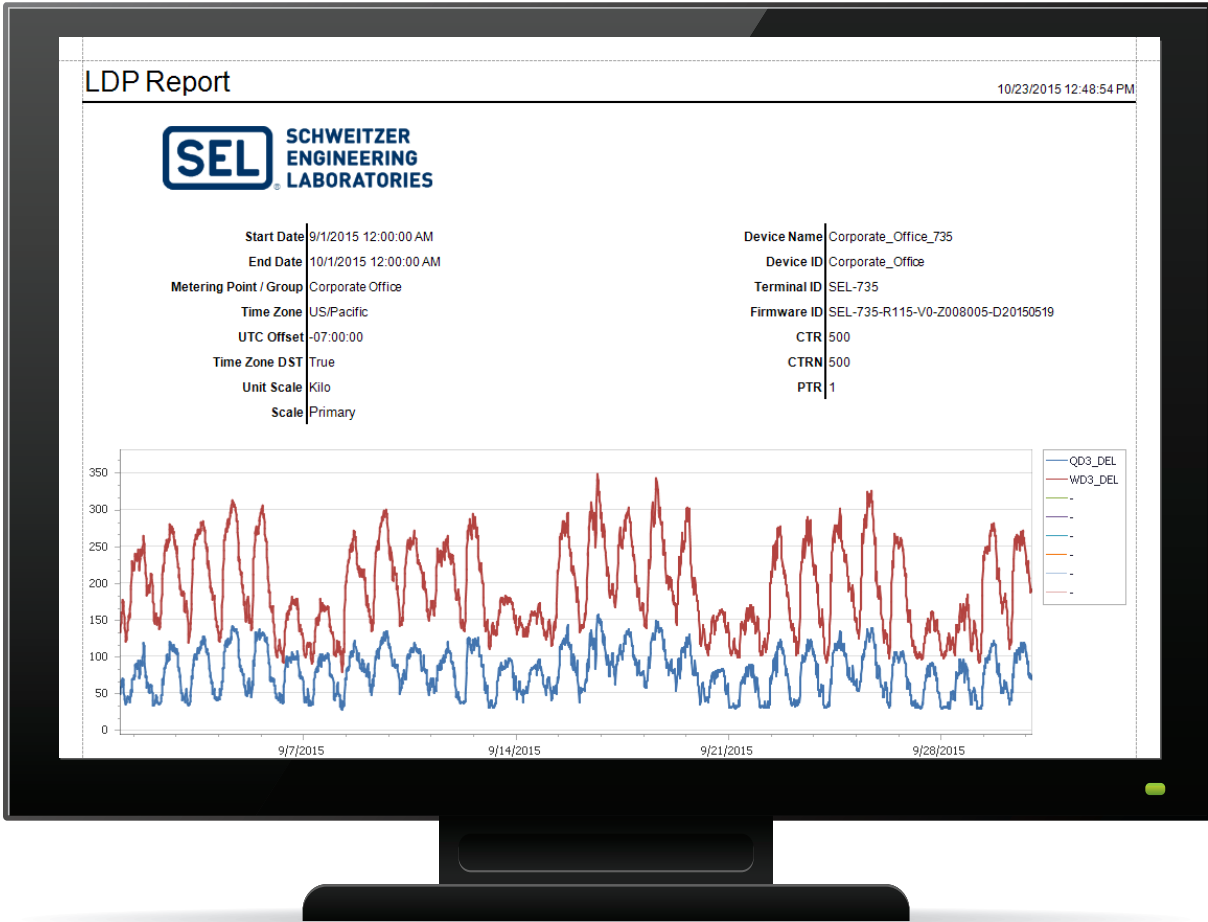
LDP Report

10/23/2015 12:48:54 PM

SEL SCHWEITZER ENGINEERING LABORATORIES

| | |
|---|---|
| Start Date | 9/1/2015 12:00:00 AM |
| End Date | 10/1/2015 12:00:00 AM |
| Metering Point / Group | Corporate Office |
| Time Zone | US/Pacific |
| UTC Offset | -07:00:00 |
| Time Zone DST | True |
| Unit Scale | Kilo |
| Scale | Primary |

| | |
|---|---|
| Device Name | Corporate_Office_735 |
| Device ID | Corporate_Office |
| Terminal ID | SEL-735 |
| Firmware ID | SEL-735-R115-V0-Z008005-D20150519 |
| CTR | 500 |
| CTRN | 500 |
| PTR | 1 |

350
300
250
200
150
100
50
0

9/7/2015
9/14/2015
9/21/2015
9/28/2015

QD3_DEL
WD3_DEL
-
-
-
-
-
-